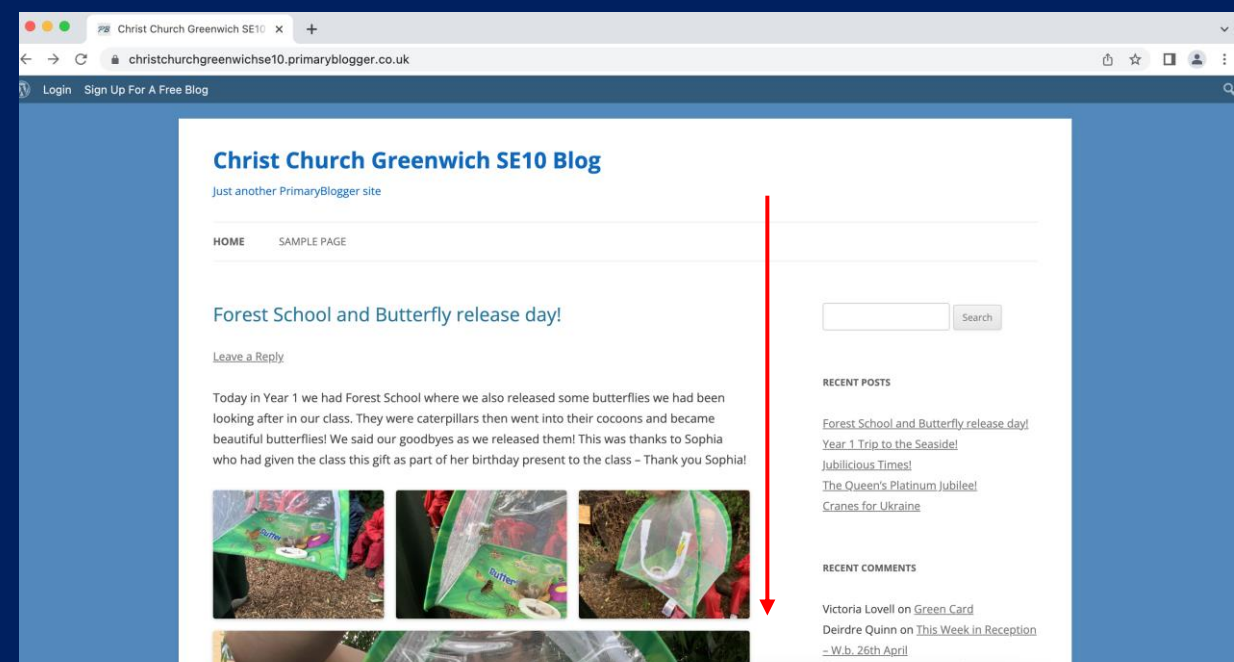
Christ Church Greenwich SE10 ×

christchurchgreenwichse10.primaryblogger.co.uk

Login Sign Up For A Free Blog

Christ Church Greenwich SE10 Blog

Just another PrimaryBlogger site

HOME SAMPLE PAGE

Forest School and Butterfly release day!

Leave a Reply

Today in Year 1 we had Forest School where we also released some butterflies we had been looking after in our class. They were caterpillars then went into their cocoons and became beautiful butterflies! We said our goodbyes as we released them! This was thanks to Sophia who had given the class this gift as part of her birthday present to the class – Thank you Sophia!

Search

RECENT POSTS

Forest School and Butterfly release day!
Year 1 Trip to the Seaside!
Jubilicious Times!
The Queen's Platinum Jubilee!
Cranes for Ukraine

RECENT COMMENTS

Victoria Lovell on Green Card
Deirdre Quinn on This Week in Reception – W.b. 26th April